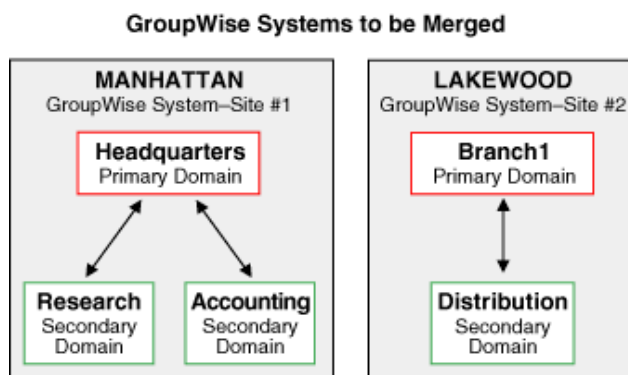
GroupWise Systems to be Merged

MANHATTAN
GroupWise System–Site #1

Headquarters
Primary Domain

Research
Secondary Domain

Accounting
Secondary Domain

LAKEWOOD
GroupWise System–Site #2

Branch1
Primary Domain

Distribution
Secondary Domain